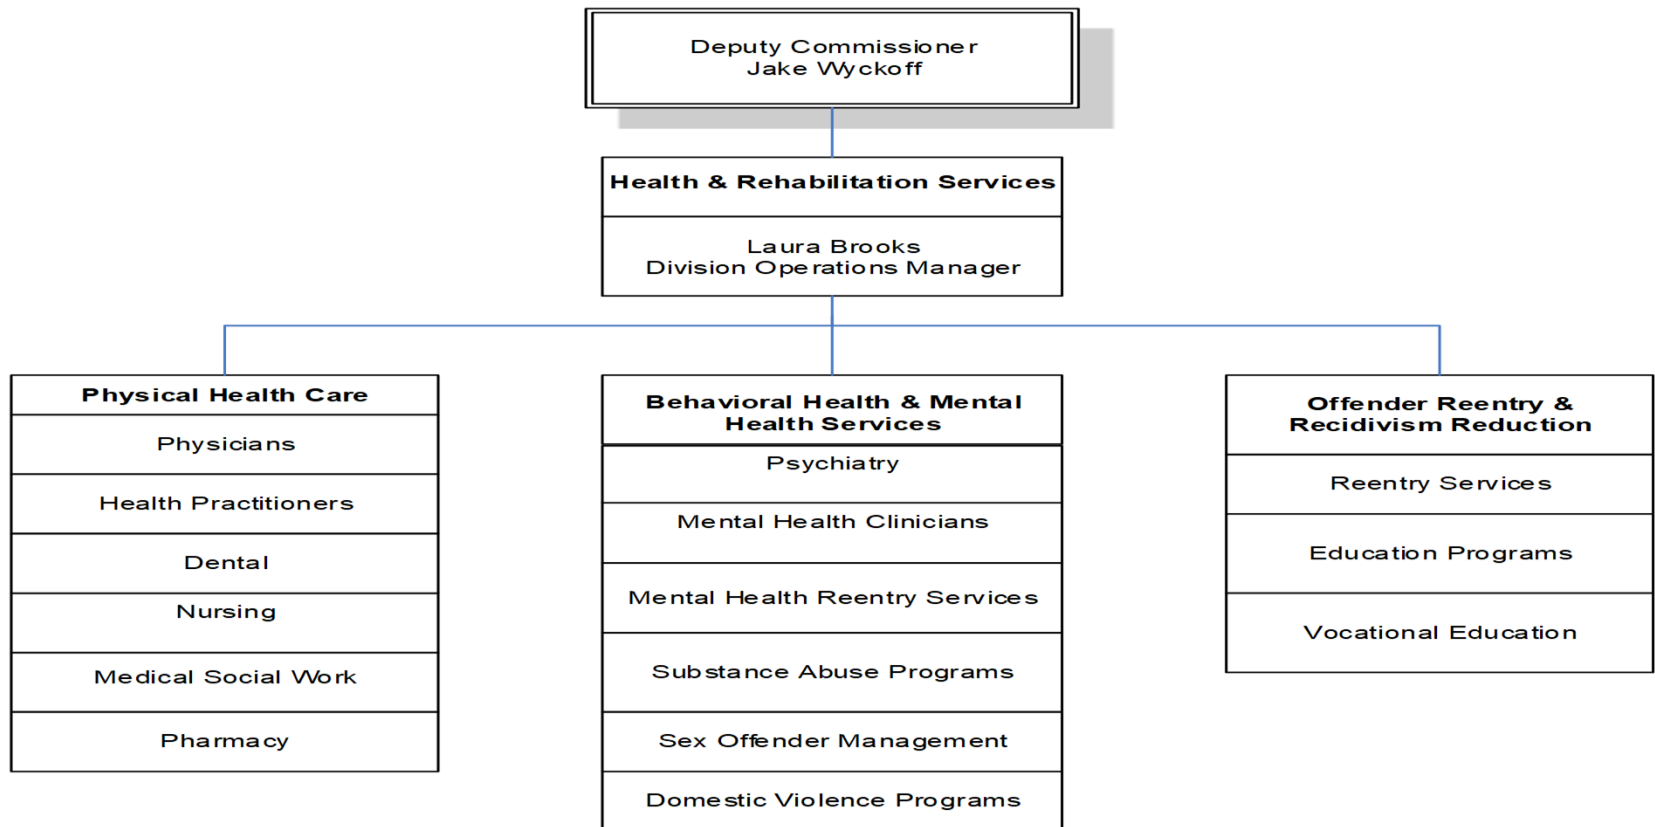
Deputy Commissioner
Jake Wyckoff

Health & Rehabilitation Services

Laura Brooks
Division Operations Manager

Physical Health Care

Physicians

Health Practitioners

Dental

Nursing

Medical Social Work

Pharmacy

Behavioral Health & Mental Health Services

Psychiatry

Mental Health Clinicians

Mental Health Reentry Services

Substance Abuse Programs

Sex Offender Management

Domestic Violence Programs

Offender Reentry & Recidivism Reduction

Reentry Services

Education Programs

Vocational Education